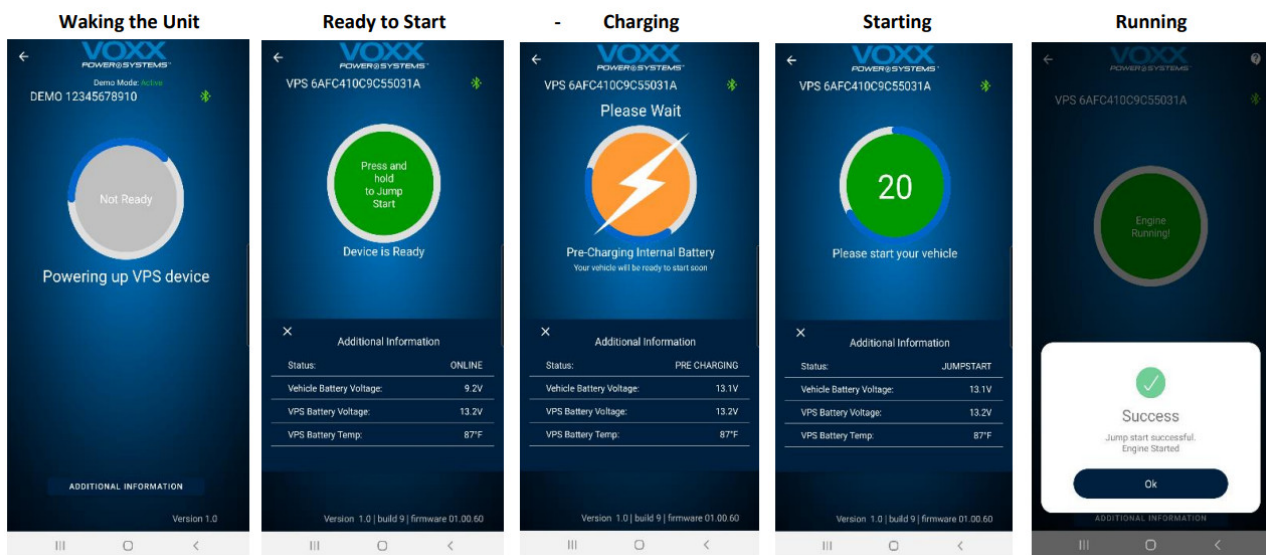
Waking the Unit

VOXX POWER SYSTEMS

Demo Mode: Active

DEMO 12345678910

Not Ready

Powering up VPS device

ADDITIONAL INFORMATION

Version 1.0

Ready to Start

VOXX POWER SYSTEMS

VPS 6AFC410C9C55031A

Press and hold to Jump Start

Device is Ready

Additional Information

| | |
|---|---|
| Status: | ONLINE |
| Vehicle Battery Voltage: | 9.2V |
| VPS Battery Voltage: | 13.2V |
| VPS Battery Temp: | 87°F |

Version 1.0 | build 9 | firmware 01.00.60

- Charging

VOXX POWER SYSTEMS

VPS 6AFC410C9C55031A

Please Wait

Pre-Charging Internal Battery

Your vehicle will be ready to start soon

Additional Information

| | |
|---|---|
| Status: | PRE CHARGING |
| Vehicle Battery Voltage: | 13.1V |
| VPS Battery Voltage: | 13.2V |
| VPS Battery Temp: | 87°F |

Version 1.0 | build 9 | firmware 01.00.60

Starting

VOXX POWER SYSTEMS

VPS 6AFC410C9C55031A

20

Please start your vehicle

Additional Information

| | |
|---|---|
| Status: | JUMPSTART |
| Vehicle Battery Voltage: | 13.1V |
| VPS Battery Voltage: | 13.2V |
| VPS Battery Temp: | 87°F |

Version 1.0 | build 9 | firmware 01.00.60

Running

VOXX POWER SYSTEMS

VPS 6AFC410C9C55031A

Engine Running!

Success

Jump start successful. Engine Started

Ok

ADDITIONAL INFORMATION